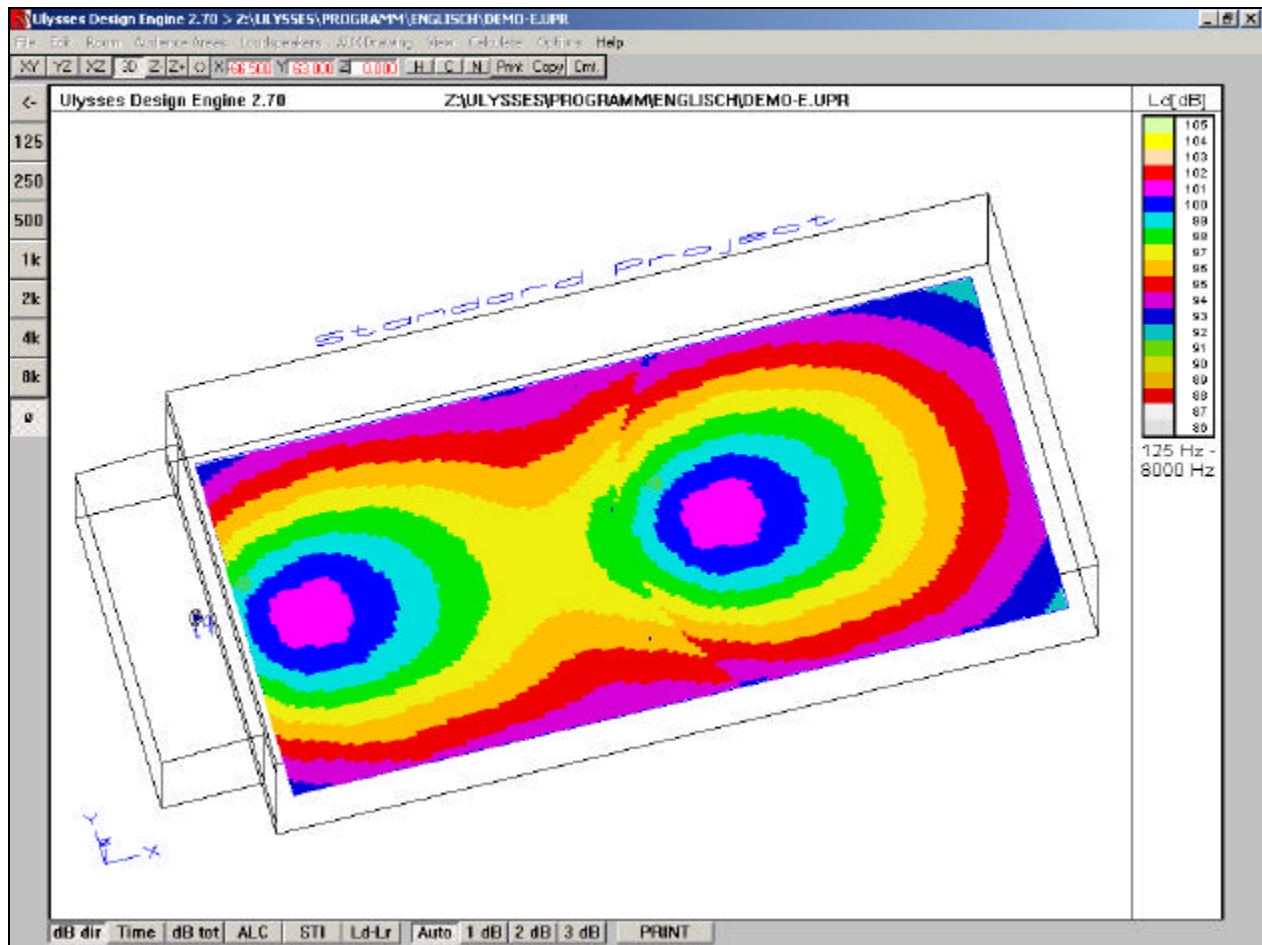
Ulysses Design Engine 2.70 > Z:\ULYSSES\PROGRAMM\ENGLISCH\DEMO-E.UPR

File Edit Room Audience Areas Loudspeakers AutoDrawing View Calculate Options Help

XY YZ XZ 3D Z Z+ O X 66.900 Y 53.100 Z 0.000 H C N Print Copy Cmt.

<- 125 250 500 1k 2k 4k 8k ø

Ulysses Design Engine 2.70

Z:\ULYSSES\PROGRAMM\ENGLISCH\DEMO-E.UPR

Ld[dB]

105
104
103
102
101
100
99
98
97
96
95
94
93
92
91
90
89
88
87
80

125 Hz - 8000 Hz

Standard Project

Y
X

dB dir Time dB tot ALC STI Ld-Lr Auto 1 dB 2 dB 3 dB PRINT